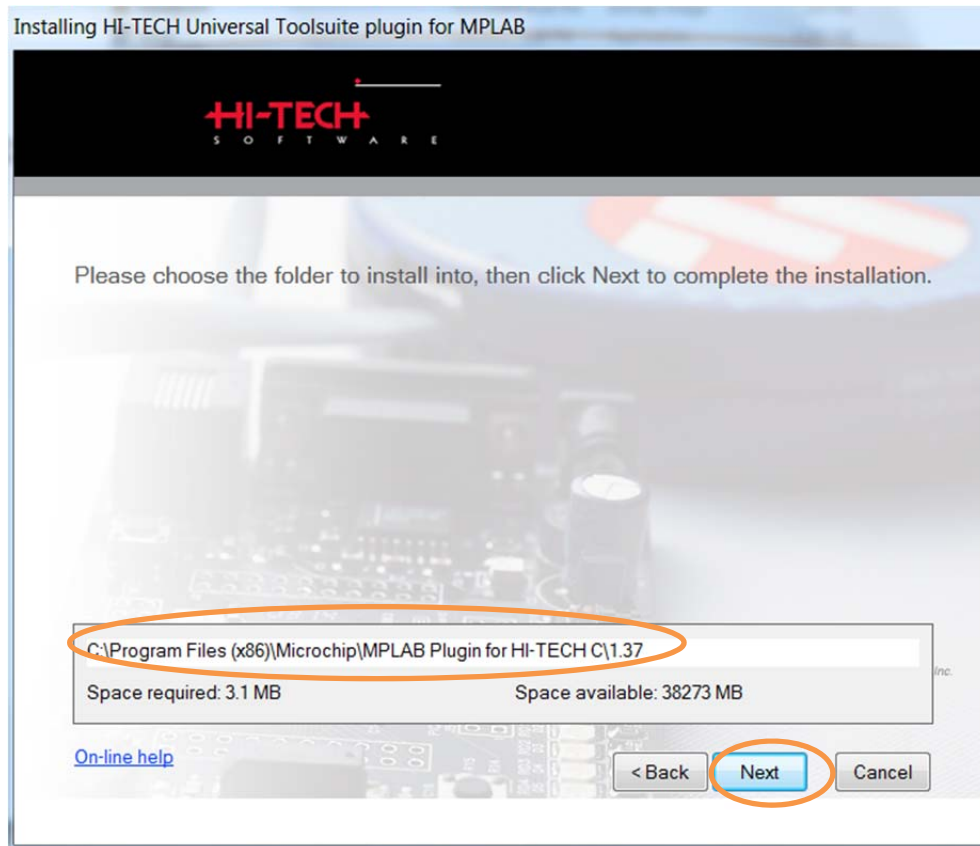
Installing HI-TECH Universal Toolsuite plugin for MPLAB

HI-TECH
SOFTWARE

Please choose the folder to install into, then click Next to complete the installation.

C:\Program Files (x86)\Microchip\MPLAB Plugin for HI-TECH C\1.37

Space required: 3.1 MB

Space available: 38273 MB

Inc.

On-line help

< Back

Next

Cancel